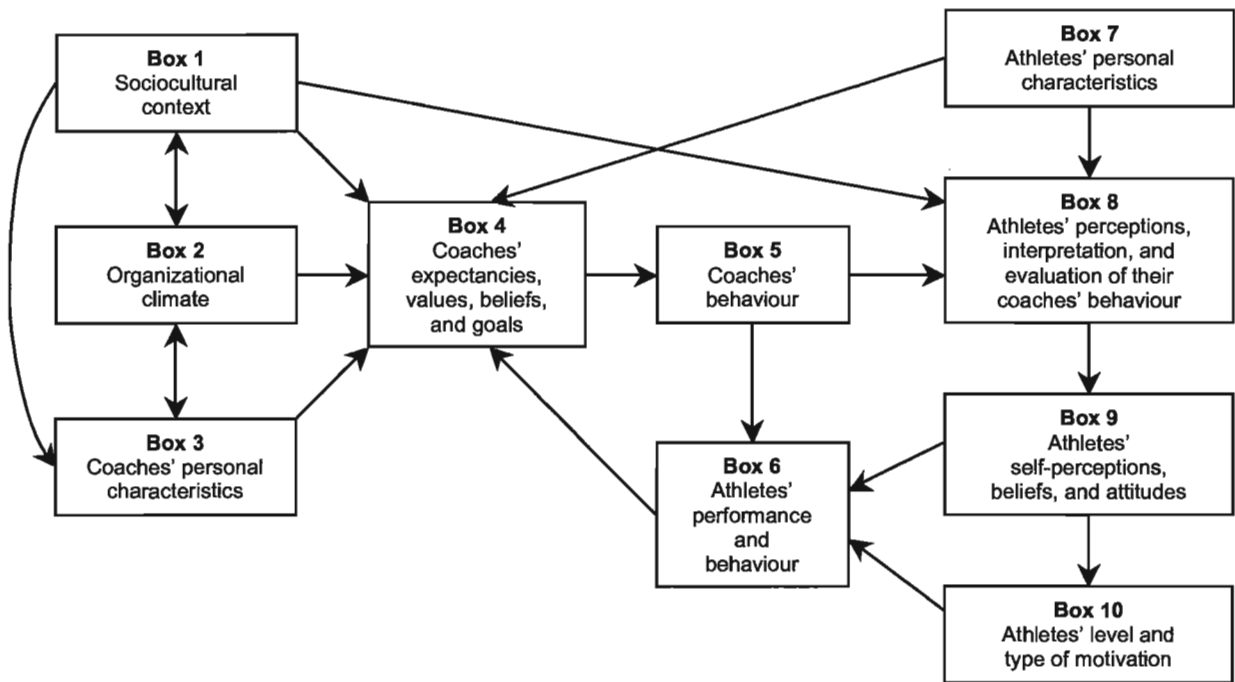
Box 1
Sociocultural context

Box 7
Athletes' personal characteristics

Box 2
Organizational climate

Box 4
Coaches' expectancies, values, beliefs, and goals

Box 5
Coaches' behaviour

Box 8
Athletes' perceptions, interpretation, and evaluation of their coaches' behaviour

Box 3
Coaches' personal characteristics

Box 6
Athletes' performance and behaviour

Box 9
Athletes' self-perceptions, beliefs, and attitudes

Box 10
Athletes' level and type of motivation